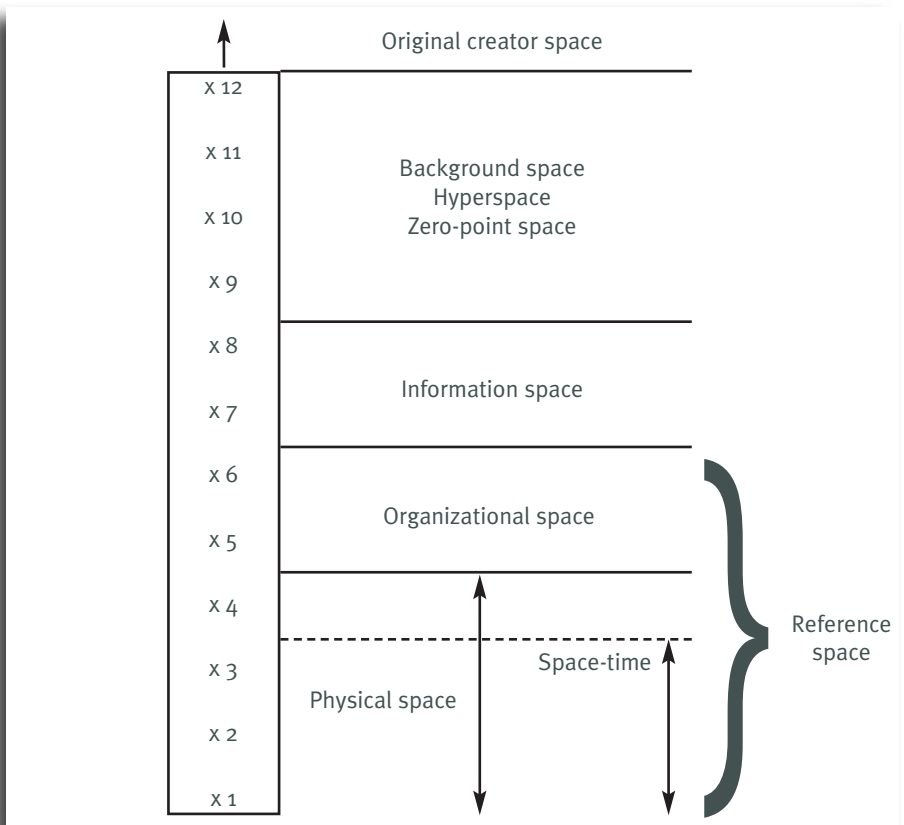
Original creator space

x 12
x 11
x 10
x 9
x 8
x 7
x 6
x 5
x 4
x 3
x 2
x 1

Background space
Hyperspace
Zero-point space

Information space

Organizational space

Space-time

Physical space

Reference space